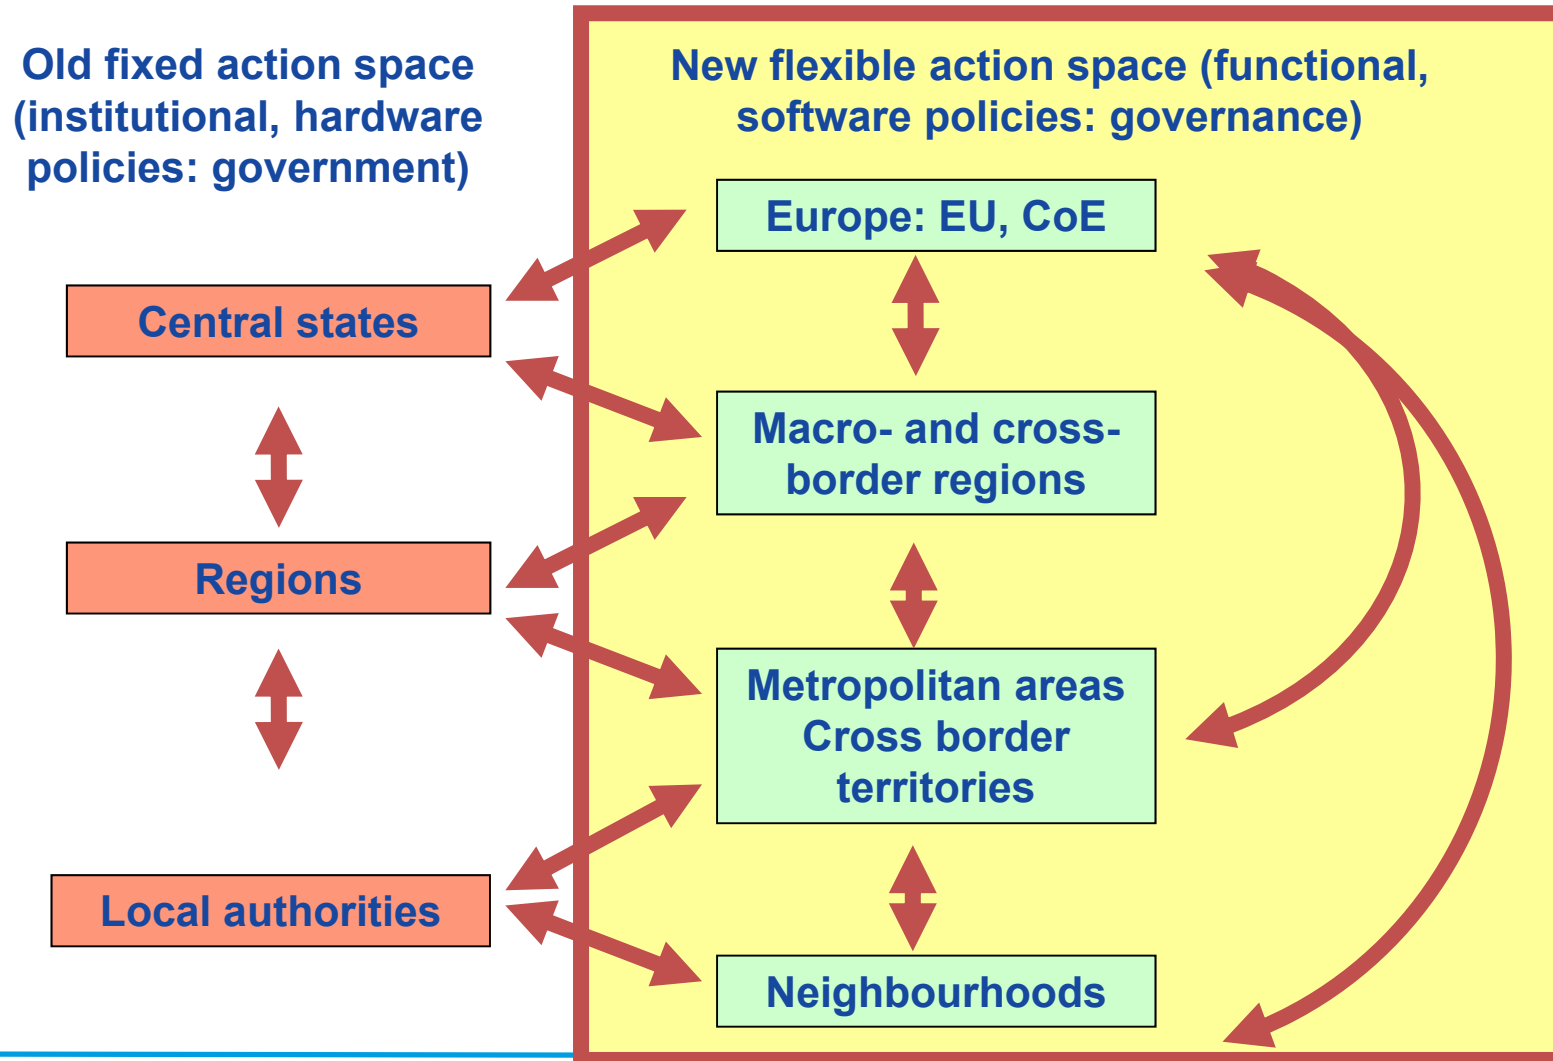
Old fixed action space (institutional, hardware policies: government)

Central states

Regions

Local authorities

New flexible action space (functional, software policies: governance)

Europe: EU, CoE

Macro- and cross-border regions

Metropolitan areas Cross border territories

Neighbourhoods